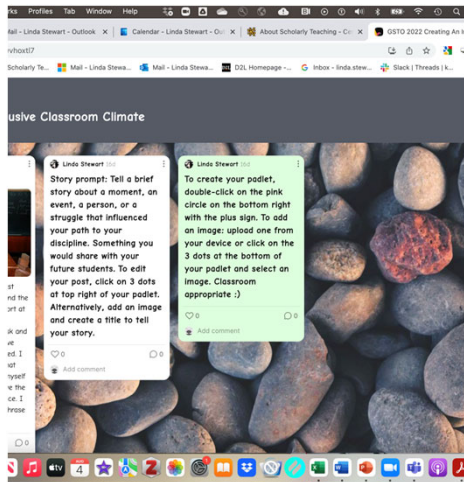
ws Profiles Tab Window Help

ail - Linda Stewart - Outlook | Calendar - Linda Stewart - Ou | About Scholarly Teaching - Co | GSTO 2022 Creating An I

vhoxtl7

Scholarly Te... | Mail - Linda Stewart... | Mail - Linda Stewa... | D2L Homepage -... | Inbox - linda.stew... | Slack | Threads | k...

usive Classroom Climate

nd the rt at

k and ve ed. I nat nyself ve the ce. I hrase

Linda Stewart 5d

Story prompt: Tell a brief story about a moment, an event, a person, or a struggle that influenced your path to your discipline. Something you would share with your future students. To edit your post, click on 3 dots at top right of your padlet. Alternatively, add an image and create a title to tell your story.

0 0

Add comment

Linda Stewart 5d

To create your padlet, double-click on the pink circle on the bottom right with the plus sign. To add an image: upload one from your device or click on the 3 dots at the bottom of your padlet and select an image. Classroom appropriate :)

0 0

Add comment

0

4